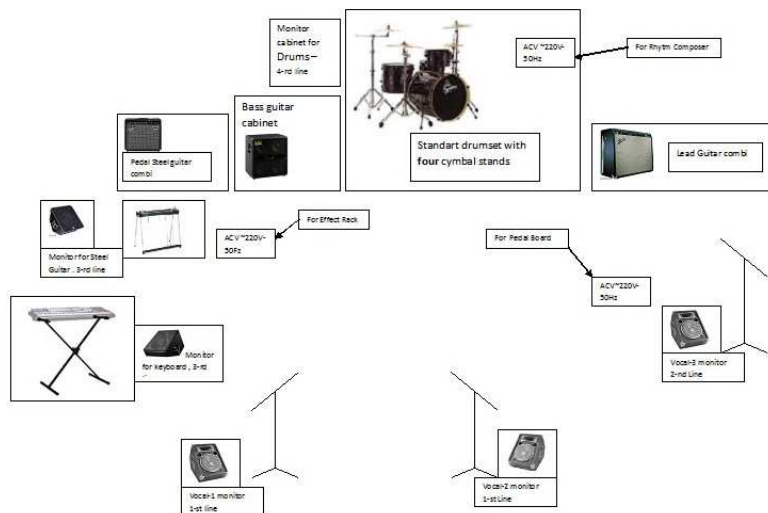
Monitor cabinet for Drums – 4-rd line

ACV ~220V-50Hz

For Rhytm Composer

Bass guitar cabinet

Standart drumset with four cymbal stands

Pedal Steel guitar combi

Lead Guitar combi

Monitor for Steel Guitar , 3-rd line

For Effect Rack

ACV ~220V-50Hz

For Pedal Board

ACV ~220V-50Hz

Monitor for keyboard , 3-rd

Vocal-3 monitor 2-nd Line

Vocal-1 monitor 1-st line

Vocal-2 monitor 1-st Line